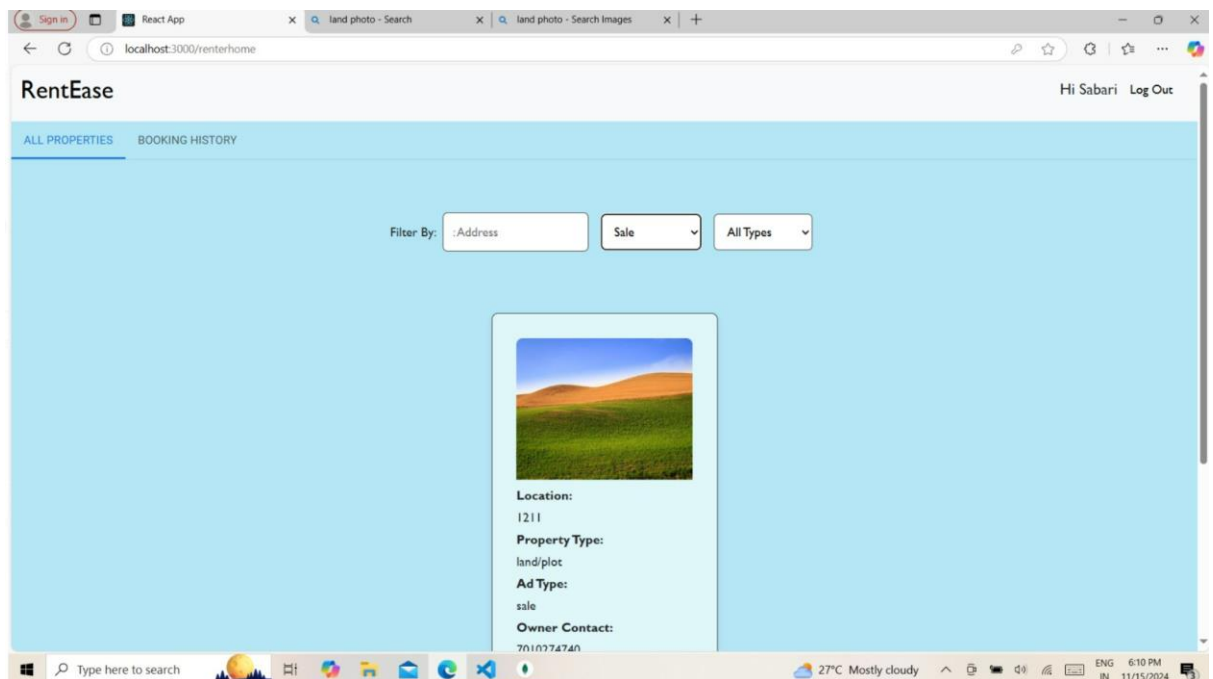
Sign in

React App

land photo - Search

land photo - Search Images

localhost:3000/renterhome

RentEase

Hi Sabari Log Out

ALL PROPERTIES BOOKING HISTORY

Filter By: :Address Sale All Types

Location:
1211
Property Type:
land/plot
Ad Type:
sale
Owner Contact:
7010274740

Type here to search

27°C Mostly cloudy

ENG IN 6:10 PM 11/15/2024